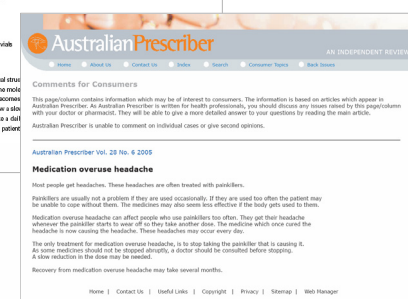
vials

al stru
ne mole
comes
w a slo
e a dal
patient

Australian Prescriber

AN INDEPENDENT REVIEW

Home About Us Contact Us Index Search Consumer Topics Back Issues

Comments for Consumers

This page/column contains information which may be of interest to consumers. The information is based on articles which appear in Australian Prescriber. As Australian Prescriber is written for health professionals, you should discuss any issues raised by this page/column with your doctor or pharmacist. They will be able to give a more detailed answer to your questions by reading the main article.

Australian Prescriber is unable to comment on individual cases or give second opinions.

Australian Prescriber Vol. 28 No. 6 2005

Medication overuse headache

Most people get headaches. These headaches are often treated with painkillers.

Painkillers are usually not a problem if they are used occasionally. If they are used too often the patient may be unable to cope without them. The medicines may also seem less effective if the body gets used to them.

Medication overuse headache can affect people who use painkillers too often. They get their headache whenever the painkiller starts to wear off so they take another dose. The medicine which once cured the headache is now causing the headache. These headaches may occur every day.

The only treatment for medication overuse headache, is to stop taking the painkiller that is causing it. As some medicines should not be stopped abruptly, a doctor should be consulted before stopping. A slow reduction in the dose may be needed.

Recovery from medication overuse headache may take several months.

Home | Contact Us | Useful Links | Copyright | Privacy | Sitemap | Web Manager